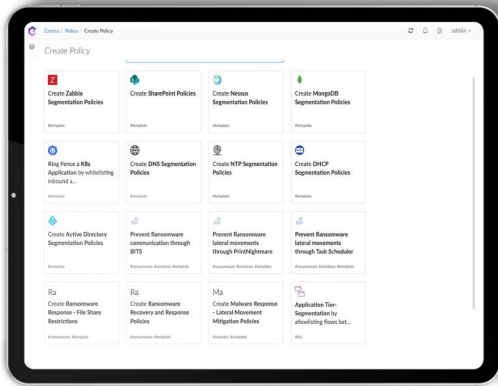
Centra / Policy / Create Policy

admin

Create Policy

Z
Create Zabbix Segmentation Policies
#template

Create SharePoint Policies
#template

Create Nessus Segmentation Policies
#template

Create MongoDB Segmentation Policies
#template

Ring Fence a K8s Application by whitelisting inbound a...
#template

Create DNS Segmentation Policies
#template

Create NTP Segmentation Policies
#template

Create DHCP Segmentation Policies
#template

Create Active Directory Segmentation Policies
#template

Prevent Ransomware communication through BITS
#ransomware #windows #template

Prevent Ransomware lateral movements through PrintNightmare
#ransomware #windows #template

Prevent Ransomware lateral movements through Task Scheduler
#ransomware #windows #template

Ra
Create Ransomware Response - File Share Restrictions
#ransomware #template

Ra
Create Ransomware Recovery and Response Policies
#ransomware #template

Ma
Create Malware Response - Lateral Movement Mitigation Policies
#malware #template

Application Tier-Segmentation by allowlisting flows bet...
#fits